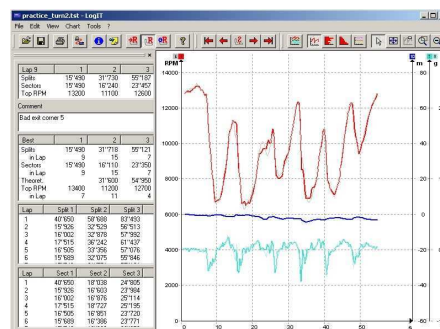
practice_turn2.tst - LogIT

File Edit View Chart Tools ?

| Lap 9 | 1 | 2 | 3 |
|---|---|---|---|
| Splits | 15"490 | 31"730 | 55"187 |
| Sectors | 15"490 | 16"240 | 23"457 |
| Top RPM | 13200 | 11100 | 12600 |

Comment

Bad exit corner 5

| Best | 1 | 2 | 3 |
|---|---|---|---|
| Splits | 15"490 | 31"718 | 55"121 |
| in Lap | 9 | 15 | 7 |
| Sectors | 15"490 | 16"110 | 23"350 |
| in Lap | 9 | 15 | 7 |
| Theoret. | | 31"600 | 54"950 |
| Top RPM | 13400 | 11200 | 12700 |
| in Lap | 7 | 11 | 4 |

| Lap | Split 1 | Split 2 | Split 3 |
|---|---|---|---|
| 1 | 40"650 | 58"688 | 83"493 |
| 2 | 15"926 | 32"529 | 56"513 |
| 3 | 16"002 | 32"978 | 57"092 |
| 4 | 17"515 | 36"242 | 61"437 |
| 5 | 16"505 | 33"356 | 57"076 |
| 6 | 15"689 | 32"075 | 55"846 |

| Lap | Sect 1 | Sect 2 | Sect 3 |
|---|---|---|---|
| 1 | 40"650 | 18"038 | 24"805 |
| 2 | 15"926 | 16"603 | 23"984 |
| 3 | 16"002 | 16"976 | 25"114 |
| 4 | 17"515 | 18"727 | 25"195 |
| 5 | 16"505 | 16"851 | 23"720 |
| 6 | 15"689 | 16"386 | 23"771 |

RPM
14000
12000
10000
8000
6000
4000
2000
0

m
80
60
40
20
0
-20
-40
-60

0 10 20 30 40 50